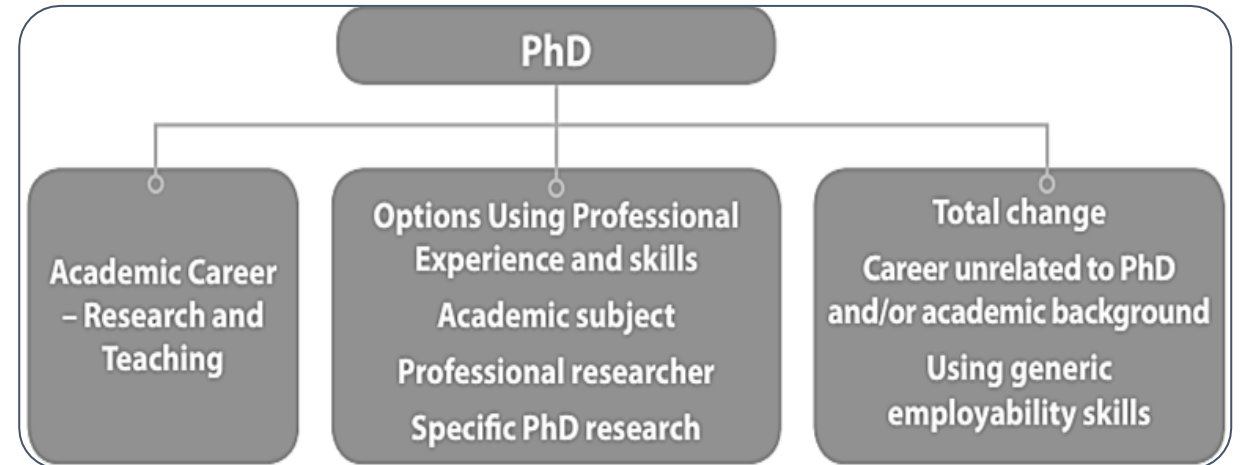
PhD

Academic Career – Research and Teaching

Options Using Professional Experience and skills

Academic subject

Professional researcher

Specific PhD research

Total change

Career unrelated to PhD and/or academic background

Using generic employability skills